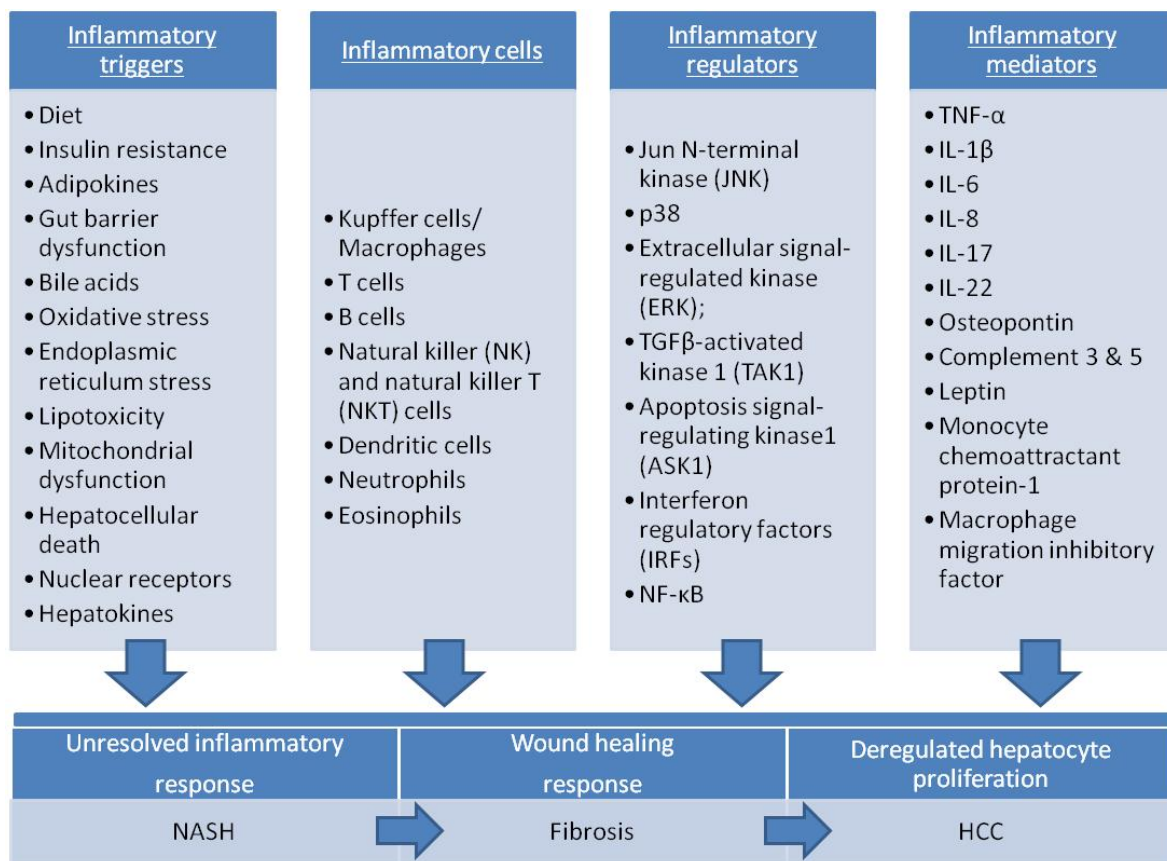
Inflammatory triggers

• Diet
• Insulin resistance
• Adipokines
• Gut barrier dysfunction
• Bile acids
• Oxidative stress
• Endoplasmic reticulum stress
• Lipotoxicity
• Mitochondrial dysfunction
• Hepatocellular death
• Nuclear receptors
• Hepatokines

Inflammatory cells

• Kupffer cells/ Macrophages
• T cells
• B cells
• Natural killer (NK) and natural killer T (NKT) cells
• Dendritic cells
• Neutrophils
• Eosinophils

Inflammatory regulators

• Jun N-terminal kinase (JNK)
• p38
• Extracellular signal-regulated kinase (ERK);
• TGFβ-activated kinase 1 (TAK1)
• Apoptosis signal-regulating kinase1 (ASK1)
• Interferon regulatory factors (IRFs)
• NF-κB

Inflammatory mediators

• TNF-α
• IL-1β
• IL-6
• IL-8
• IL-17
• IL-22
• Osteopontin
• Complement 3 & 5
• Leptin
• Monocyte chemoattractant protein-1
• Macrophage migration inhibitory factor

Unresolved inflammatory response

Wound healing response

Deregulated hepatocyte proliferation

NASH

Fibrosis

HCC